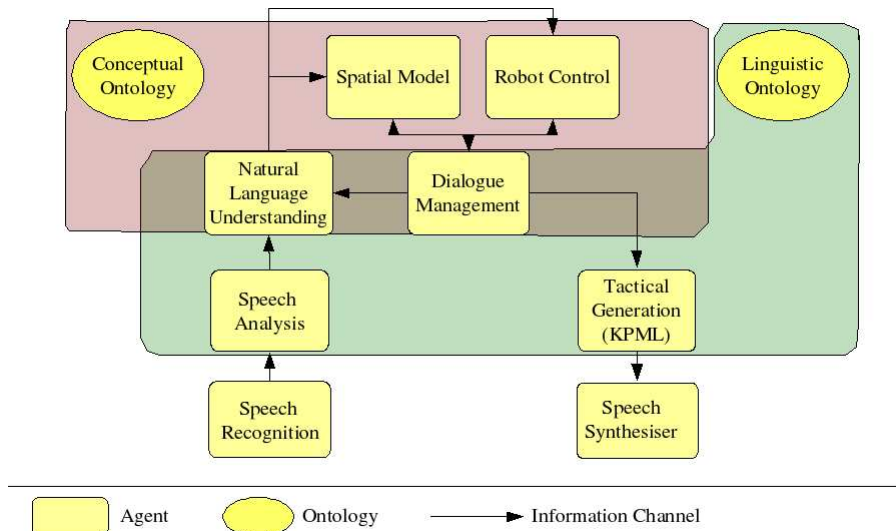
Conceptual Ontology

Spatial Model

Robot Control

Linguistic Ontology

Natural Language Understanding

Dialogue Management

Speech Analysis

Tactical Generation (KPML)

Speech Recognition

Speech Synthesiser

Agent

Ontology

Information Channel